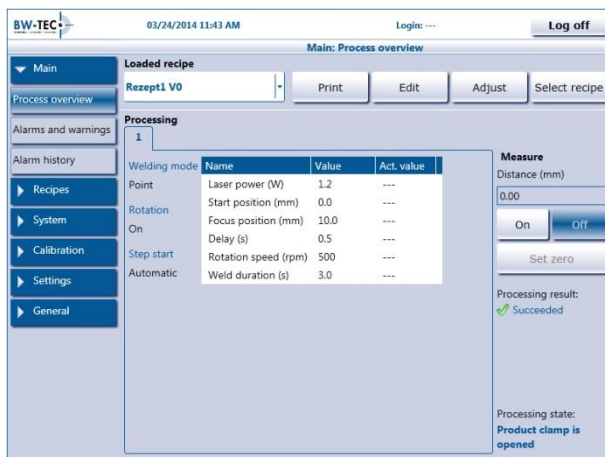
BW-TEC

03/24/2014 11:43 AM

Login: ---

Log off

Main: Process overview

Main

Process overview

Alarms and warnings

Alarm history

Recipes

System

Calibration

Settings

General

Loaded recipe

Rezept1 V0

Print

Edit

Adjust

Select recipe

Processing

1

Welding mode

Point

Rotation

On

Step start

Automatic

| Name | Value | Act. value |
|---|---|---|
| Laser power (W) | 1.2 | --- |
| Start position (mm) | 0.0 | --- |
| Focus position (mm) | 10.0 | --- |
| Delay (s) | 0.5 | --- |
| Rotation speed (rpm) | 500 | --- |
| Weld duration (s) | 3.0 | --- |

Measure

Distance (mm)

0.00

On

Off

Set zero

Processing result:

Succeeded

Processing state:

Product clamp is opened